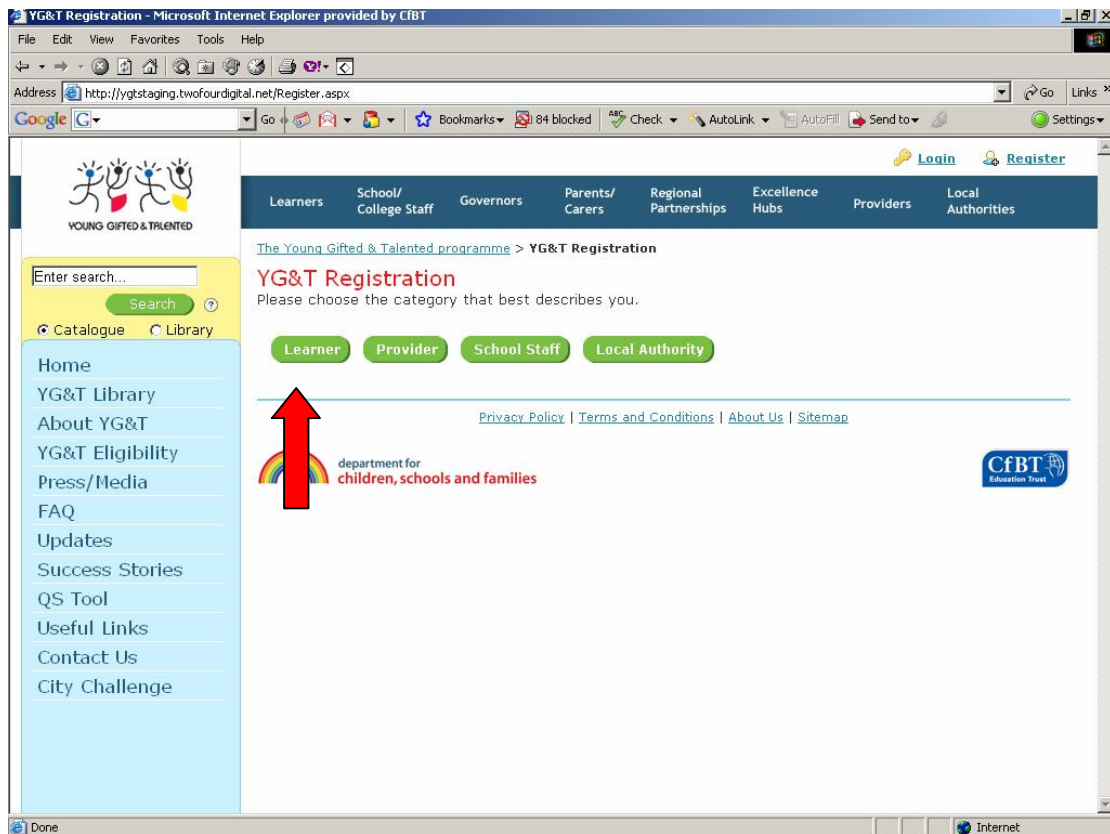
YG&T Registration - Microsoft Internet Explorer provided by CfBT

File Edit View Favorites Tools Help

Address http://ygtstaging.twofourdigital.net/Register.aspx

Go Links

Google Go Bookmarks 84 blocked Check AutoLink AutoFill Send to Settings

YOUNG GIFTED & TALENTED

Login Register

Learners | School/ College Staff | Governors | Parents/ Carers | Regional Partnerships | Excellence Hubs | Providers | Local Authorities

Enter search...

Search

Catalogue Library

Home
YG&T Library
About YG&T
YG&T Eligibility
Press/Media
FAQ
Updates
Success Stories
QS Tool
Useful Links
Contact Us
City Challenge

The Young Gifted & Talented programme > YG&T Registration

YG&T Registration

Please choose the category that best describes you.

Learner Provider School Staff Local Authority

Privacy Policy | Terms and Conditions | About Us | Sitemap

department for children, schools and families

CfBT Education Trust

Done

Internet